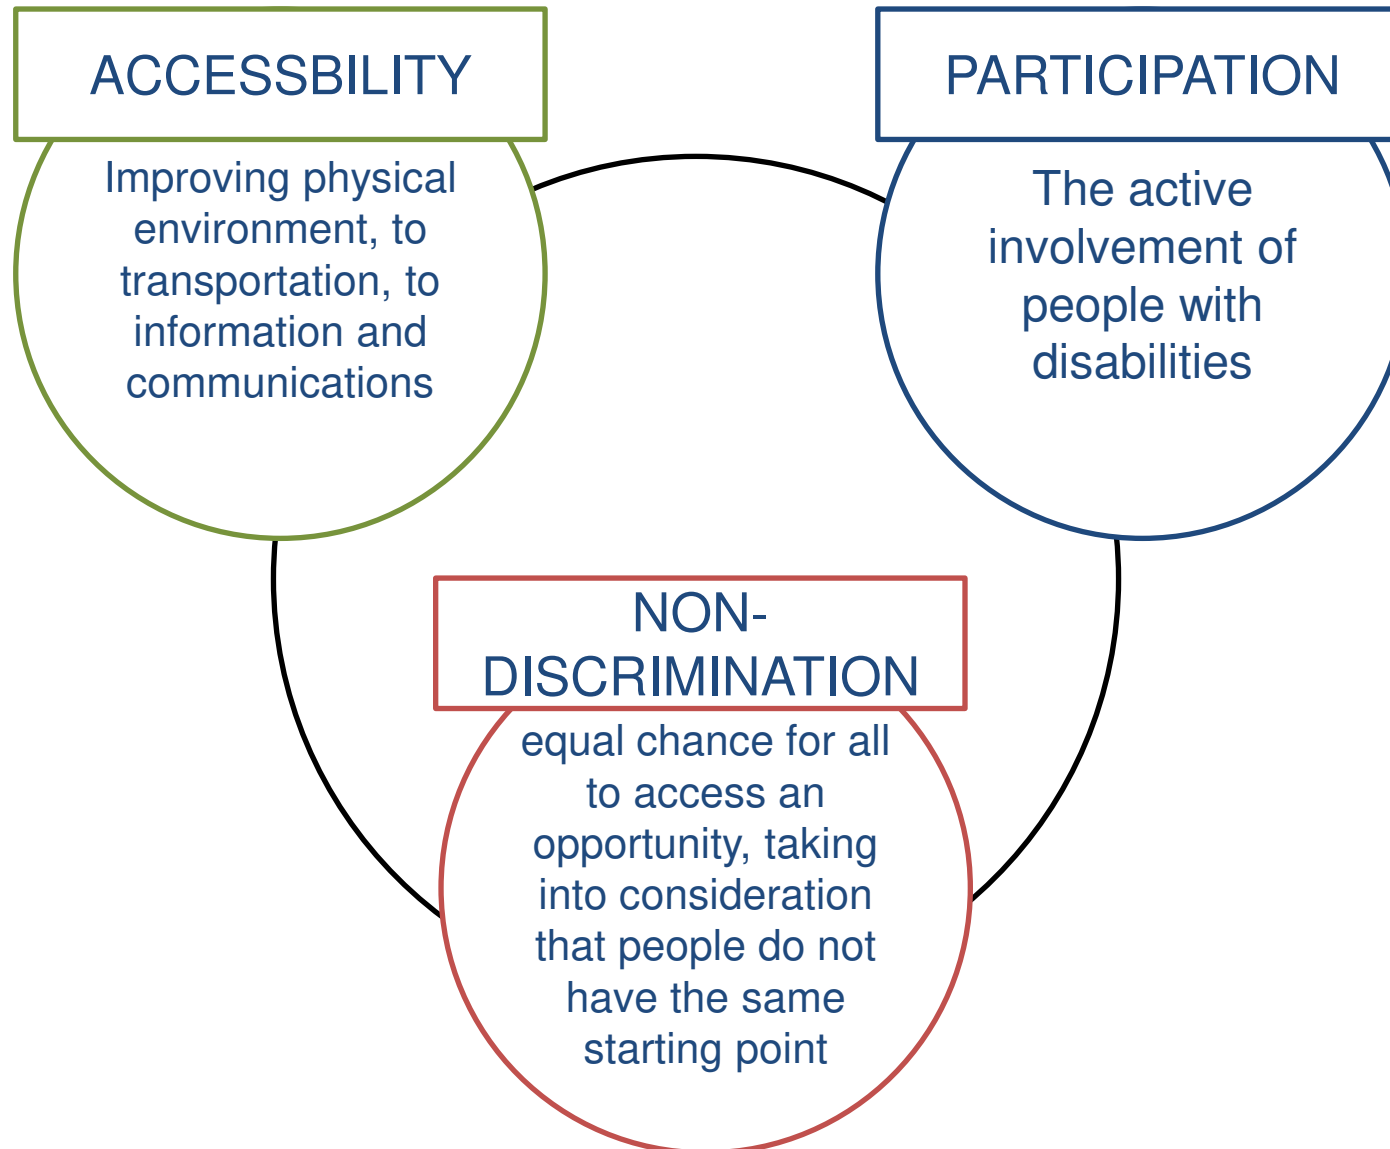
ACCESSBILITY

Improving physical environment, to transportation, to information and communications

PARTICIPATION

The active involvement of people with disabilities

NON-DISCRIMINATION

equal chance for all to access an opportunity, taking into consideration that people do not have the same starting point